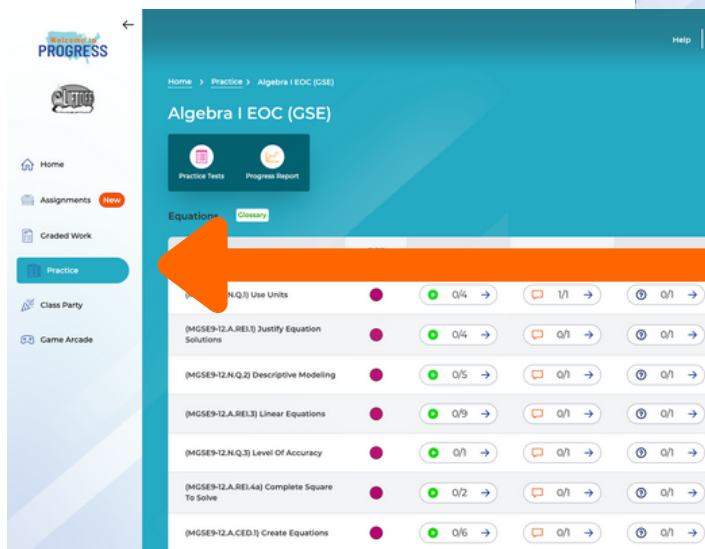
Welcome to PROGRESS

Home
Assignments New
Graded Work
Practice
Class Party
Game Arcade

Help

Home > Practice > Algebra I EOC (GSE)

Algebra I EOC (GSE)

Practice Tests
Progress Report

Equations Glossary

| | | | | |
|---|---|---|---|---|
| (MGSE9-12.N.Q.1) Use Units | | 0/4 | 1/1 | 0/1 |
| (MGSE9-12.A.REI.1) Justify Equation Solutions | | 0/4 | 0/1 | 0/1 |
| (MGSE9-12.N.Q.2) Descriptive Modeling | | 0/5 | 0/1 | 0/1 |
| (MGSE9-12.A.REI.3) Linear Equations | | 0/9 | 0/1 | 0/1 |
| (MGSE9-12.N.Q.3) Level Of Accuracy | | 0/1 | 0/1 | 0/1 |
| (MGSE9-12.A.REI.4a) Complete Square To Solve | | 0/2 | 0/1 | 0/1 |
| (MGSE9-12.A.CED.1) Create Equations | | 0/6 | 0/1 | 0/1 |